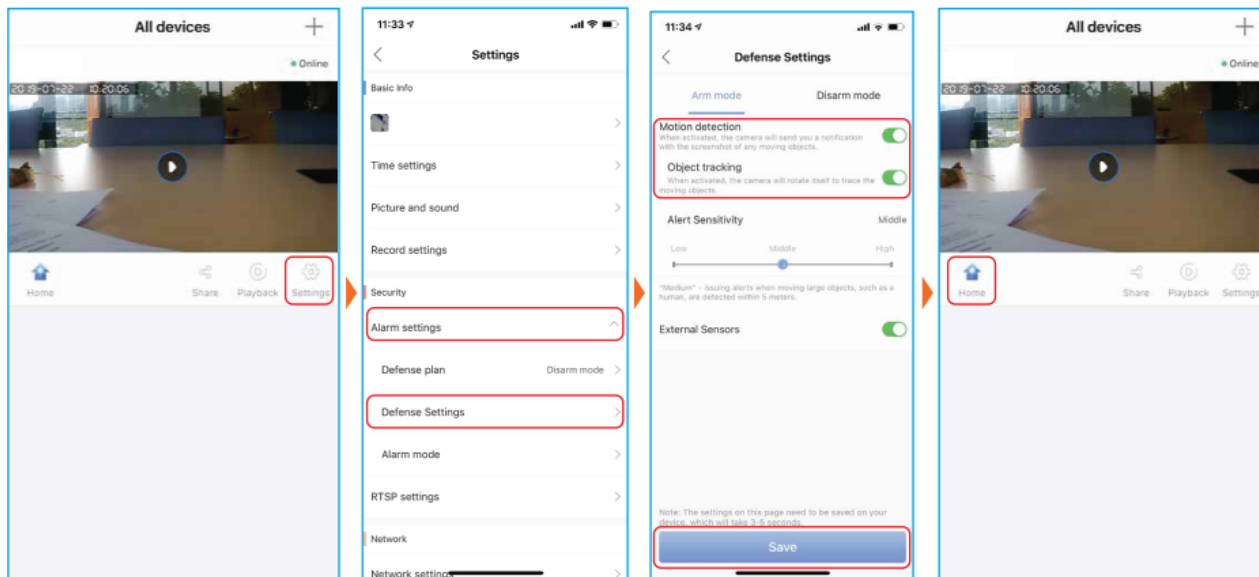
All devices

• Online

2019-07-22 10:20:06

Home

Share

Playback

Settings

11:33

Settings

Basic Info

Time settings

Picture and sound

Record settings

Security

Alarm settings

Defense plan

Disarm mode

Defense Settings

Alarm mode

RTSP settings

Network

Network settings

11:34

Defense Settings

Arm mode

Disarm mode

Motion detection

When activated, the camera will send you a notification with the screenshot of any moving objects.

Object tracking

When activated, the camera will rotate itself to trace the moving objects.

Alert Sensitivity

Middle

Low

Middle

High

"Medium" - issuing alerts when moving large objects, such as a human, are detected within 5 meters.

External Sensors

Note: The settings on this page need to be saved on your device, which will take 3-5 seconds.

Save

All devices

• Online

2019-07-22 10:20:06

Home

Share

Playback

Settings